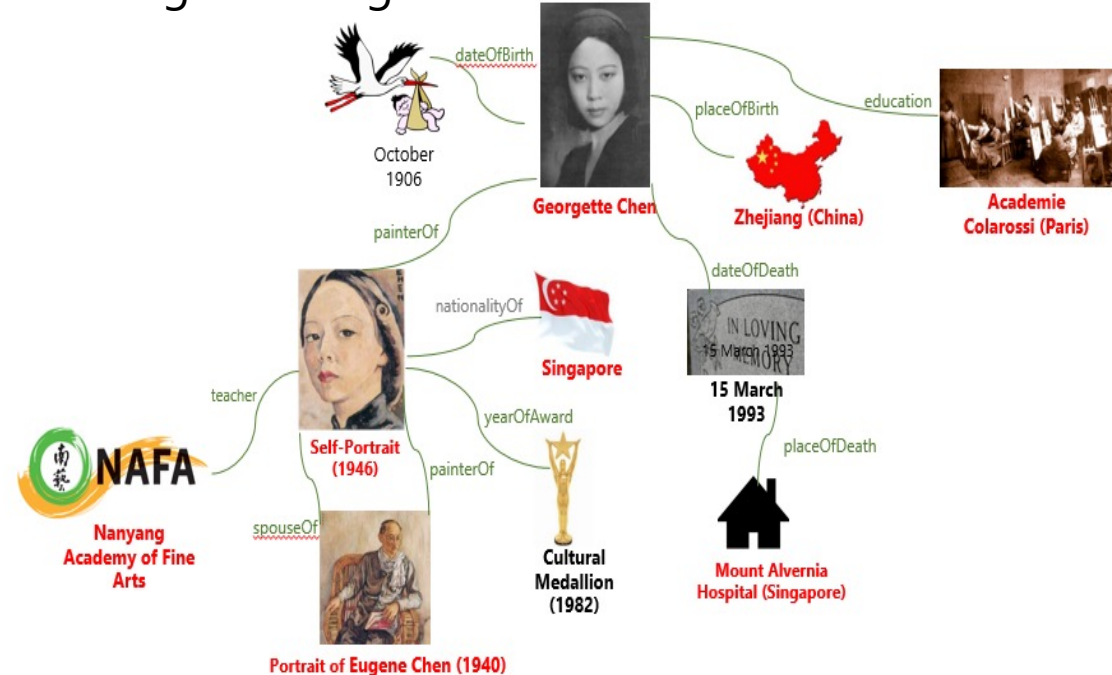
dateOfBirth
October 1906
Georgette Chen
placeOfBirth
Zhejiang (China)
education
Academie Colarossi (Paris)
painterOf
Self-Portrait (1946)
nationalityOf
Singapore
dateOfDeath
IN LOVING MEMORY
15 March 1993
15 March 1993
placeOfDeath
Mount Alvernia Hospital (Singapore)
teacher
NAFA
Nanyang Academy of Fine Arts
yearOfAward
Cultural Medallion (1982)
painterOf
spouseOf
Portrait of Eugene Chen (1940)